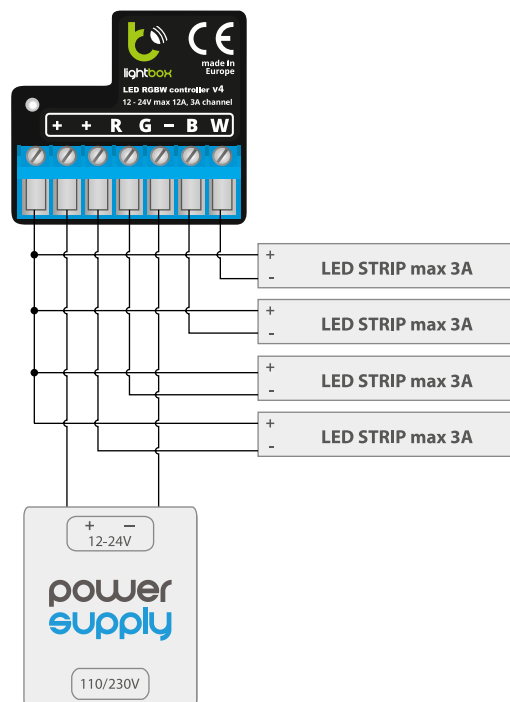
lightbox

CE

made in Europe

LED RGBW controller v4

12 - 24V max 12A, 3A channel

+ + R G – B W

+
-
LED STRIP max 3A

+
-
LED STRIP max 3A

+
-
LED STRIP max 3A

+
-
LED STRIP max 3A

+ –
12-24V

power
supply

110/230V